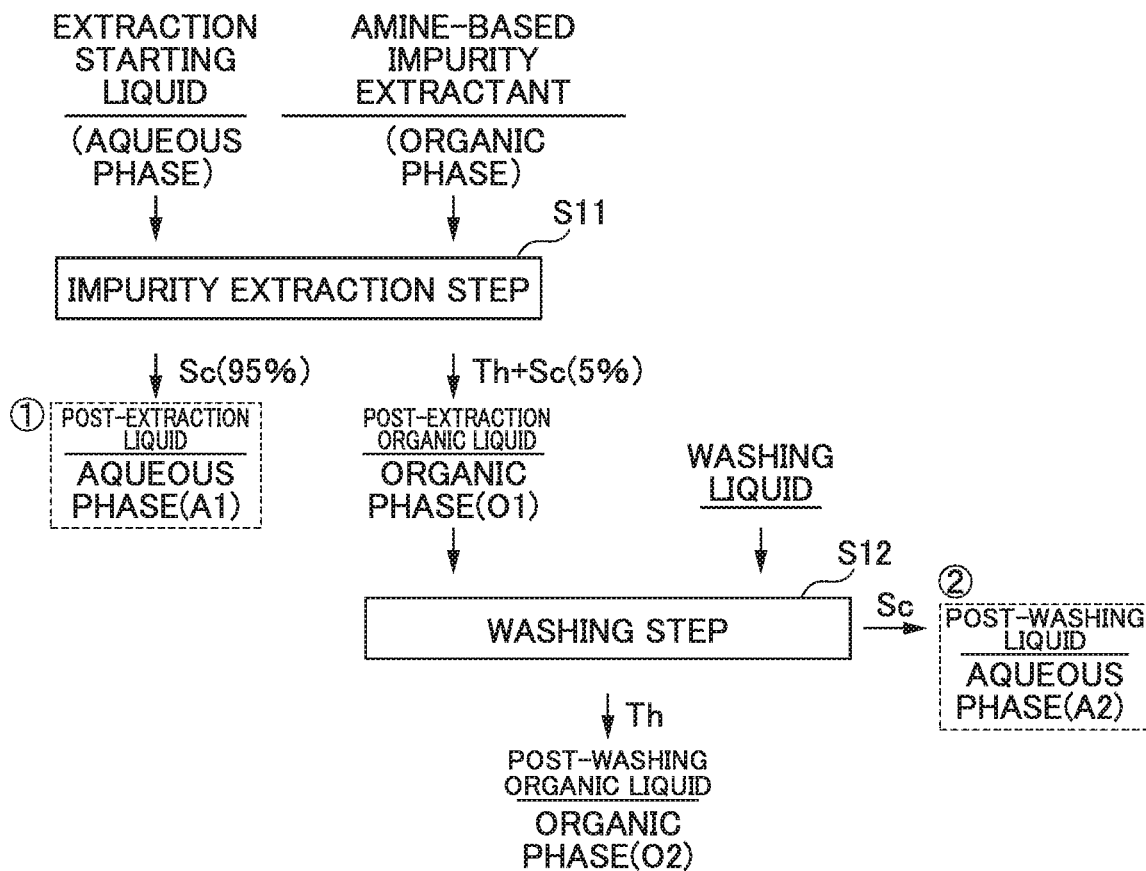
EXTRACTION STARTING LIQUID
(AQUEOUS PHASE)

AMINE-BASED IMPURITY EXTRACTANT
(ORGANIC PHASE)

S11

IMPURITY EXTRACTION STEP

Sc(95%)

Th+Sc(5%)

① POST-EXTRACTION LIQUID
AQUEOUS PHASE(A1)

POST-EXTRACTION ORGANIC LIQUID
ORGANIC PHASE(O1)

WASHING LIQUID

S12

WASHING STEP

Sc

② POST-WASHING LIQUID
AQUEOUS PHASE(A2)

Th

POST-WASHING ORGANIC LIQUID
ORGANIC PHASE(O2)